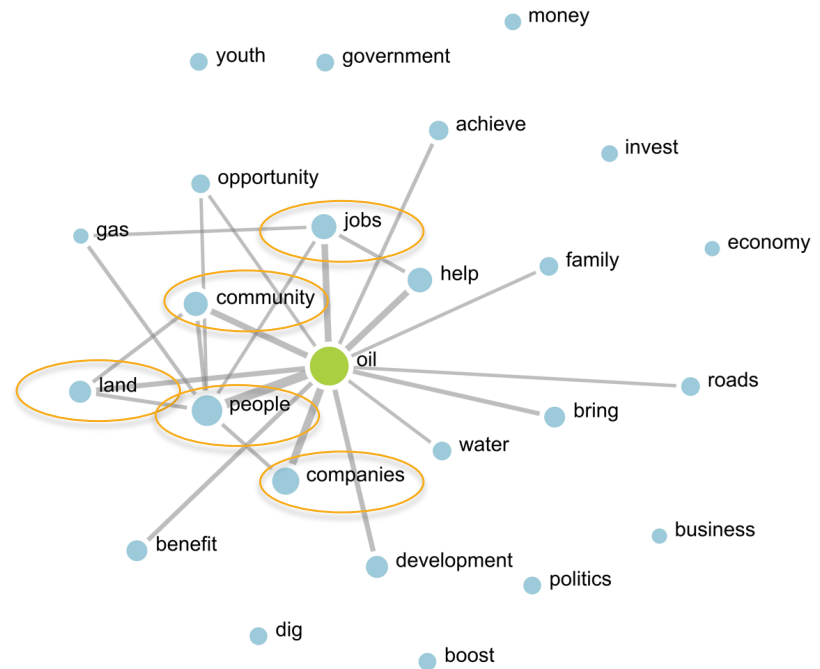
money

youth

government

achieve

invest

opportunity

jobs

gas

family

economy

help

community

oil

land

roads

people

bring

water

companies

business

benefit

development

politics

dig

boost